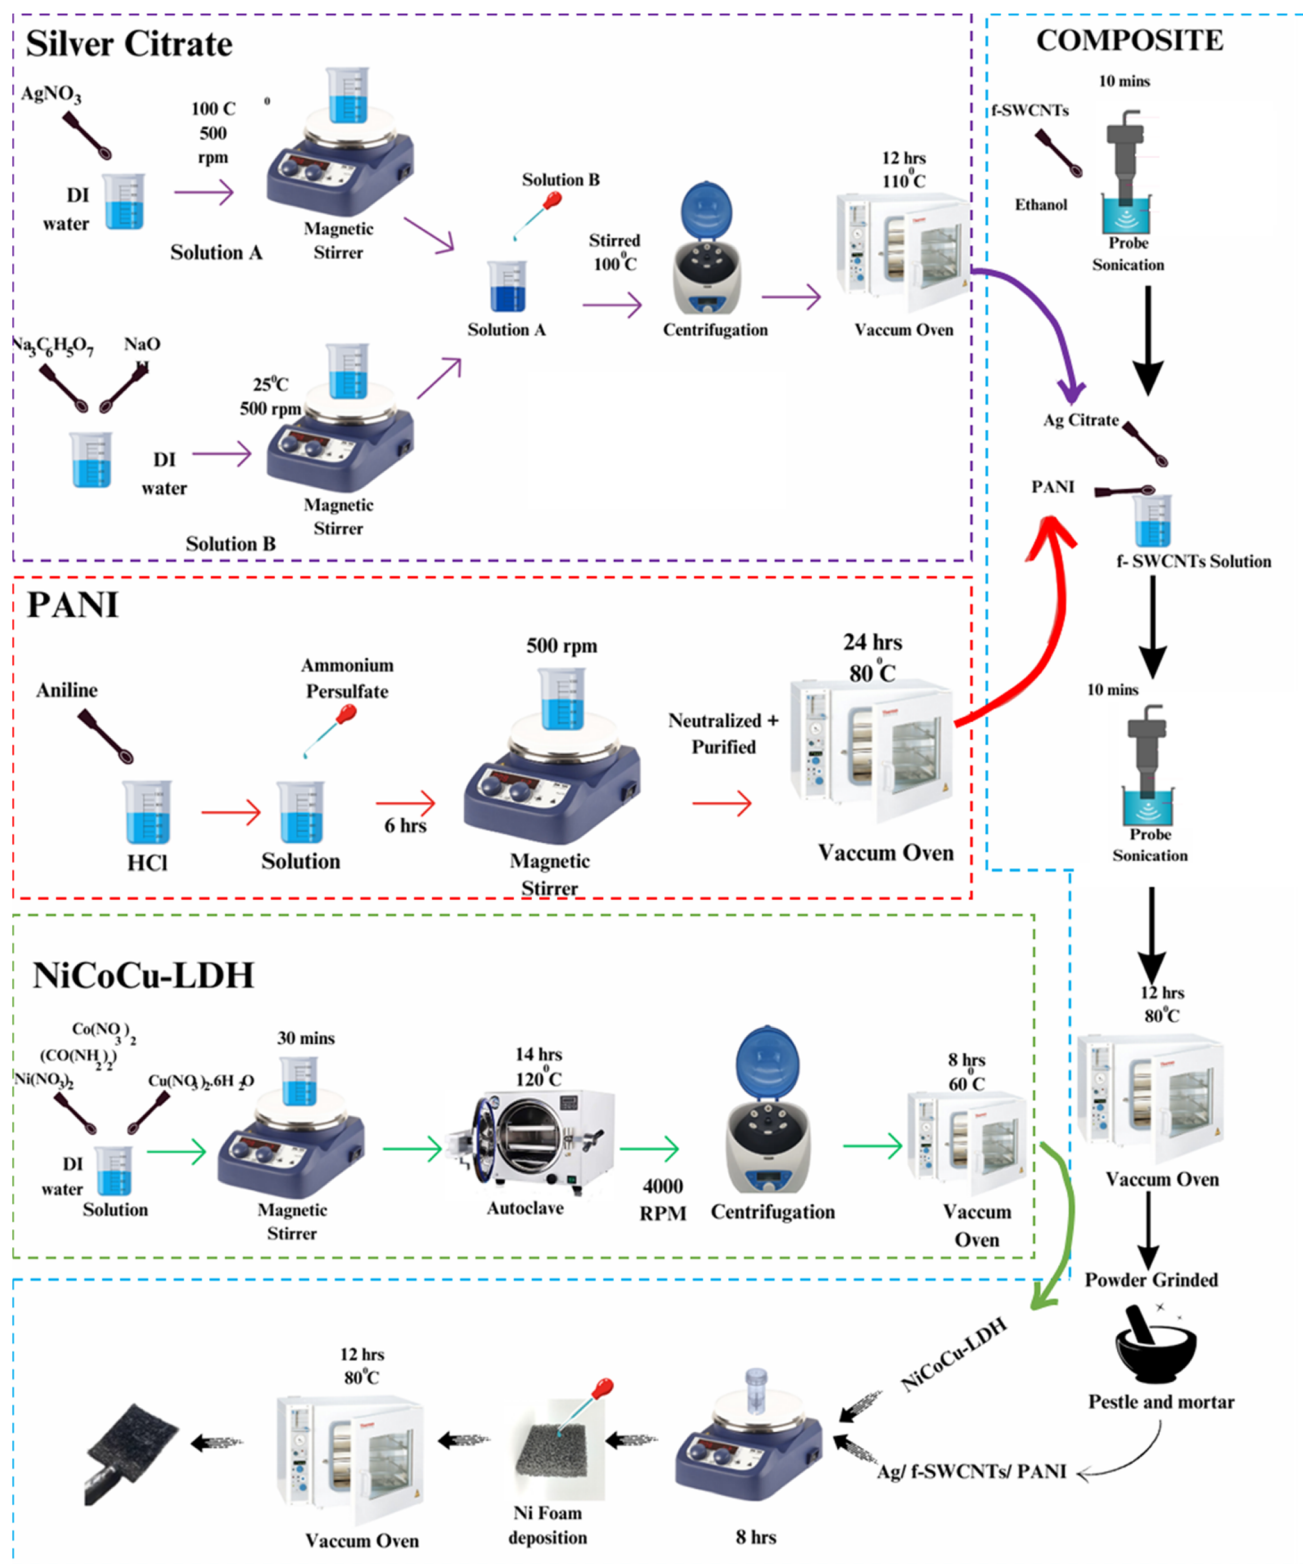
Silver Citrate

$AgNO_3$

DI water

100 C $^0$ 500 rpm

Solution A

Magnetic Stirrer

Solution B

Solution A

Stirred $100^0C$

Centrifugation

12 hrs $110^0C$

Vaccum Oven

$Na_3C_6H_5O_7$

NaOH

DI water

$25^0C$ 500 rpm

Magnetic Stirrer

Solution B

COMPOSITE

10 mins

f-SWCNTs

Ethanol

Probe Sonication

Ag Citrate

PANI

f- SWCNTs Solution

10 mins

Probe Sonication

PANI

Aniline

Ammonium Persulfate

500 rpm

24 hrs $80^0C$

Neutralized + Purified

HCl

Solution

6 hrs

Magnetic Stirrer

Vaccum Oven

NiCoCu-LDH

$Co(NO_3)_2$

$(CO(NH_2)_2)$

$Ni(NO_3)_2$

$Cu(NO_3)_2.6H_2O$

DI water

Solution

30 mins

Magnetic Stirrer

14 hrs $120^0C$

Autoclave

4000 RPM

Centrifugation

8 hrs $60^0C$

Vaccum Oven

12 hrs $80^0C$

Vaccum Oven

Powder Grinded

Pestle and mortar

NiCoCu-LDH

Ag/ f-SWCNTs/ PANI

8 hrs

Ni Foam deposition

12 hrs $80^0C$

Vaccum Oven